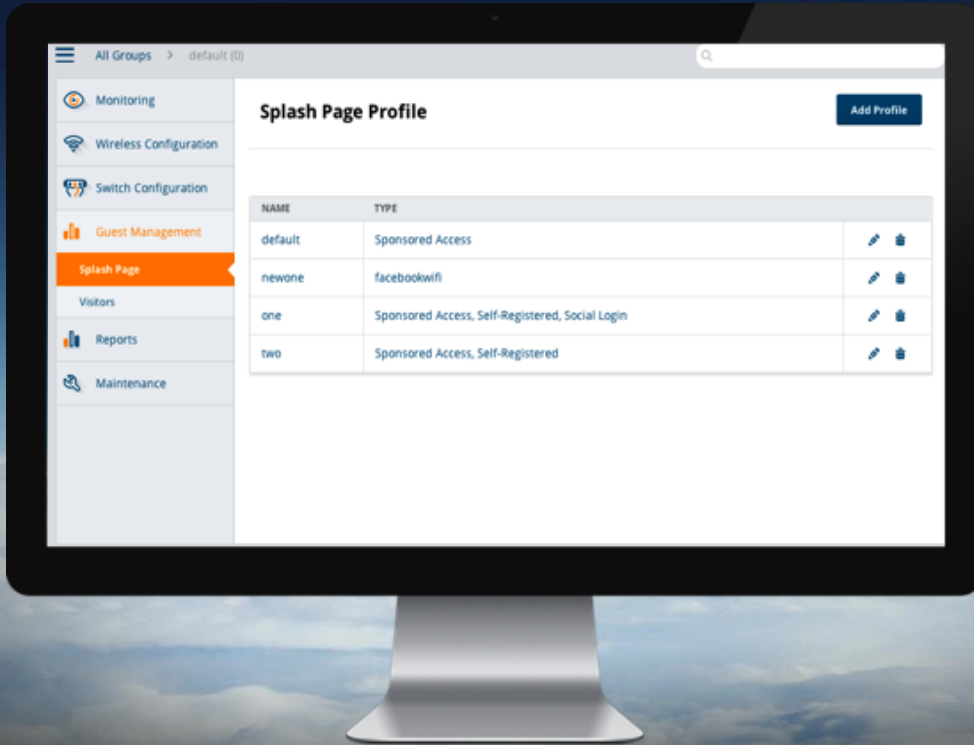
All Groups > default (0)

Monitoring
Wireless Configuration
Switch Configuration
Guest Management
Splash Page
Visitors
Reports
Maintenance

Splash Page Profile

Add Profile

| NAME | TYPE |
|---|---|
| default | Sponsored Access |
| newone | facebookwifi |
| one | Sponsored Access, Self-Registered, Social Login |
| two | Sponsored Access, Self-Registered |